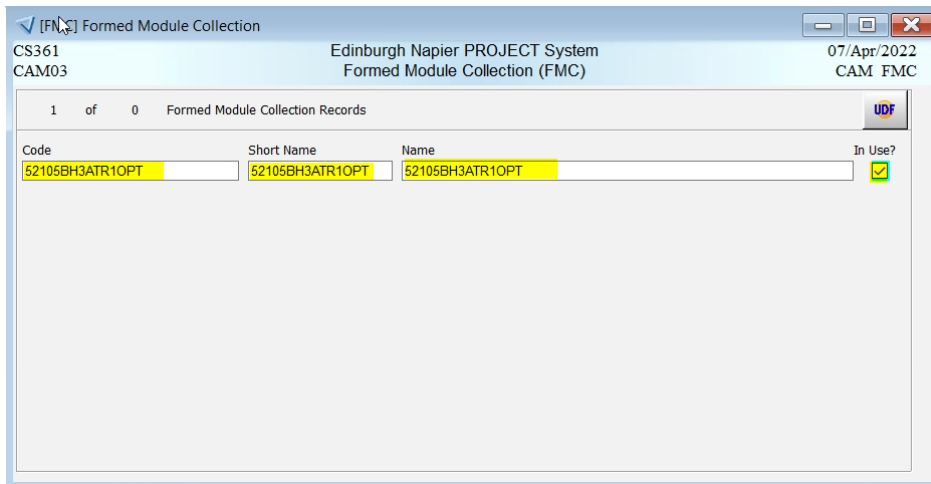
[FM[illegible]] Formed Module Collection

CS361
CAM03

Edinburgh Napier PROJECT System
Formed Module Collection (FMC)

07/Apr/2022
CAM FMC

1 of 0 Formed Module Collection Records

UDF

Code
52105BH3ATR1OPT

Short Name
52105BH3ATR1OPT

Name
52105BH3ATR1OPT

In Use?